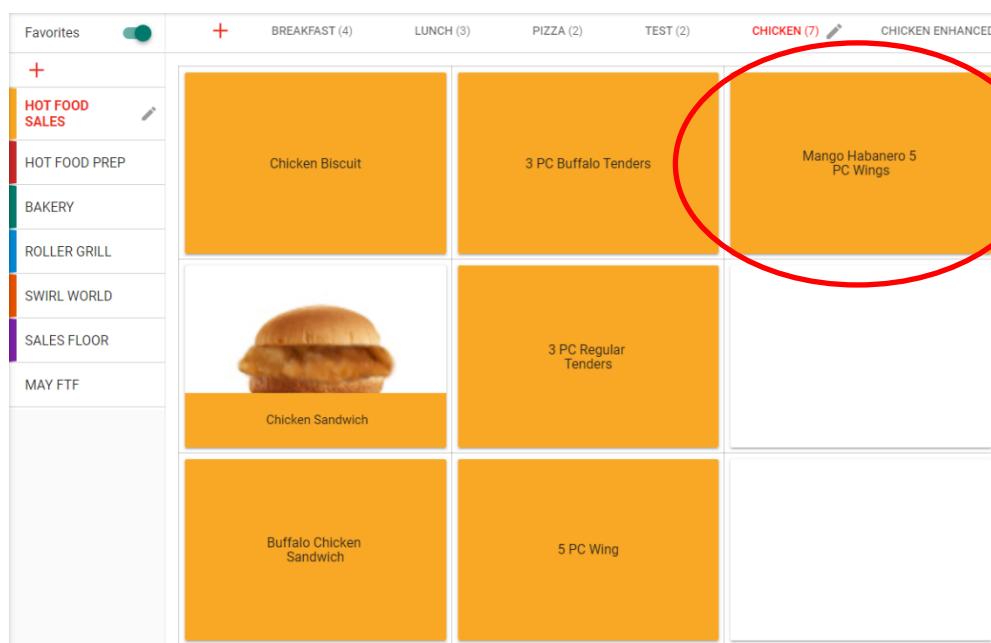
Favorites

+

HOT FOOD SALES

HOT FOOD PREP

BAKERY

ROLLER GRILL

SWIRL WORLD

SALES FLOOR

MAY FTF

+ BREAKFAST (4) LUNCH (3) PIZZA (2) TEST (2) CHICKEN (7) CHICKEN ENHANCED

Chicken Biscuit

3 PC Buffalo Tenders

Mango Habanero 5 PC Wings

Chicken Sandwich

3 PC Regular Tenders

Buffalo Chicken Sandwich

5 PC Wing